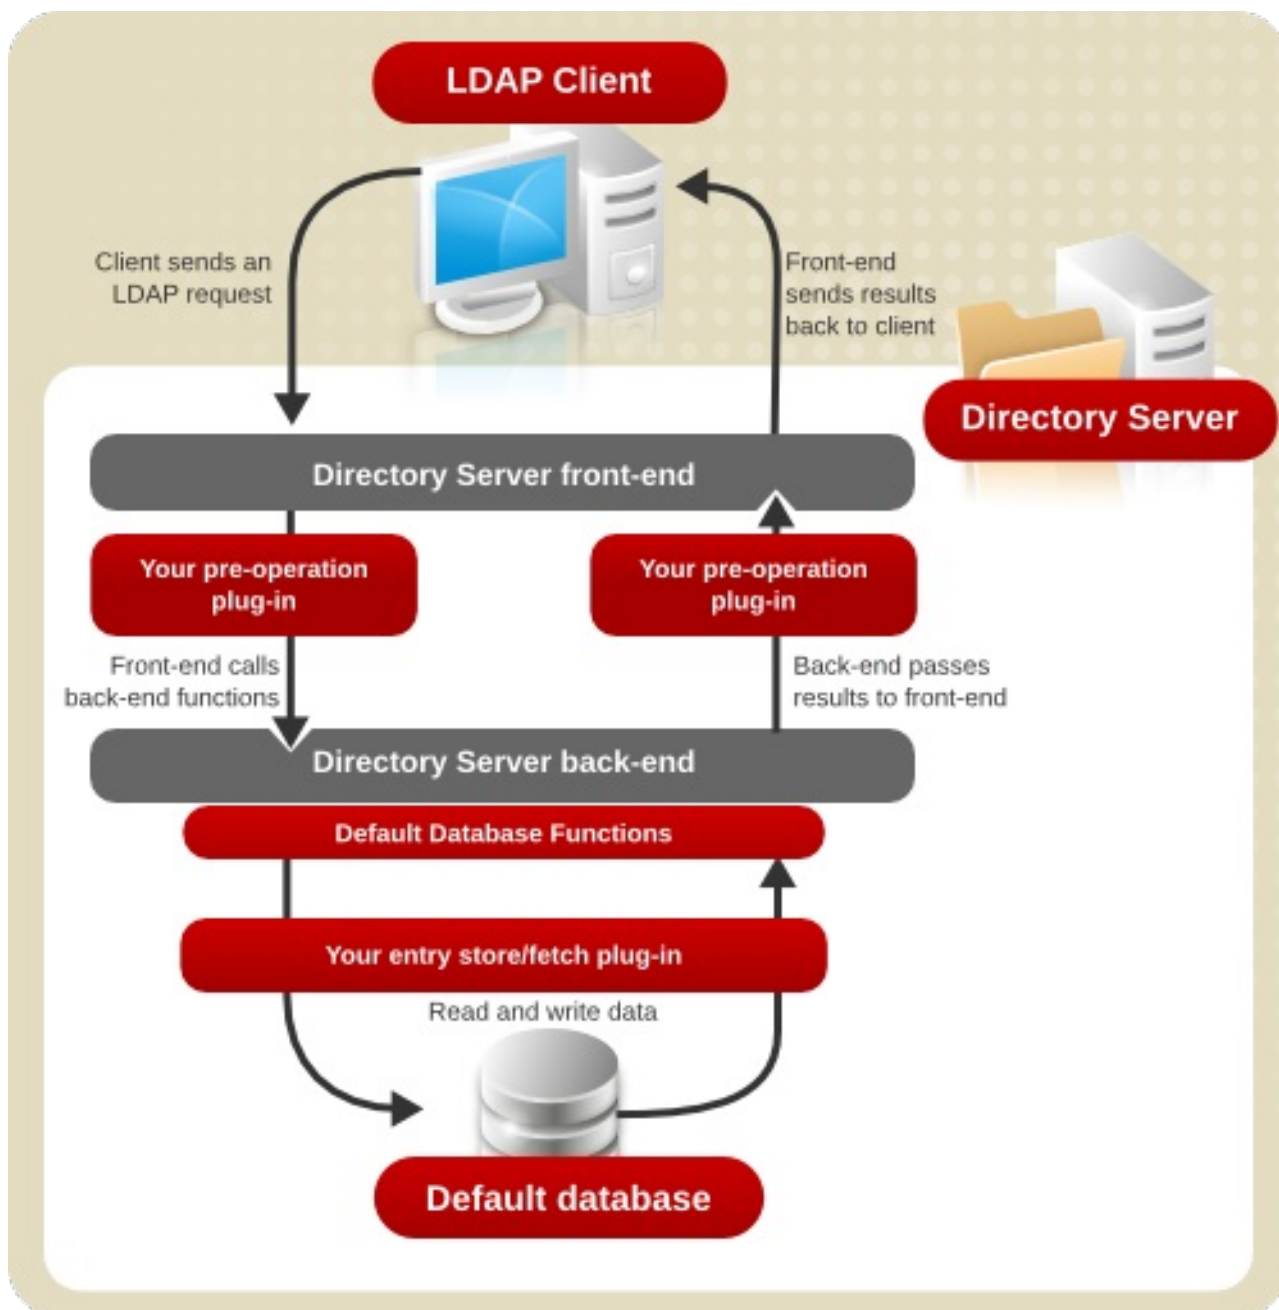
LDAP Client

Client sends an LDAP request

Front-end sends results back to client

Directory Server

Directory Server front-end

Your pre-operation plug-in

Your pre-operation plug-in

Front-end calls back-end functions

Back-end passes results to front-end

Directory Server back-end

Default Database Functions

Your entry store/fetch plug-in

Read and write data

Default database